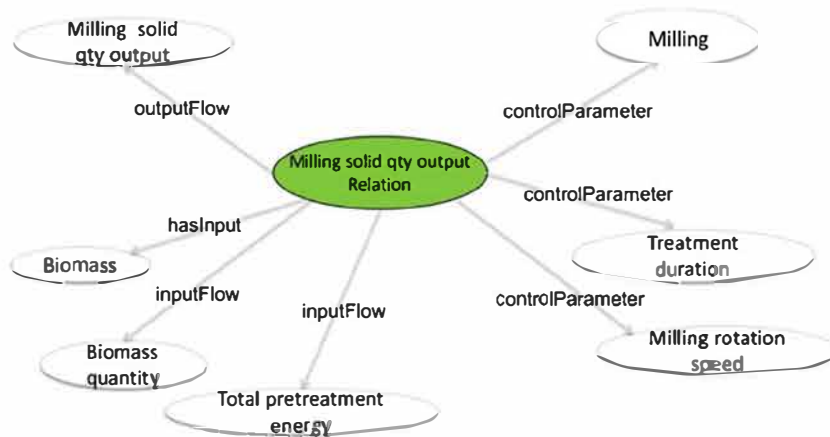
Milling solid qty output

Milling

outputFlow

controlParameter

Milling solid qty output Relation

controlParameter

hasInput

Treatment duration

Biomass

inputFlow

controlParameter

inputFlow

Milling rotation speed

Biomass quantity

Total pretreatment energy